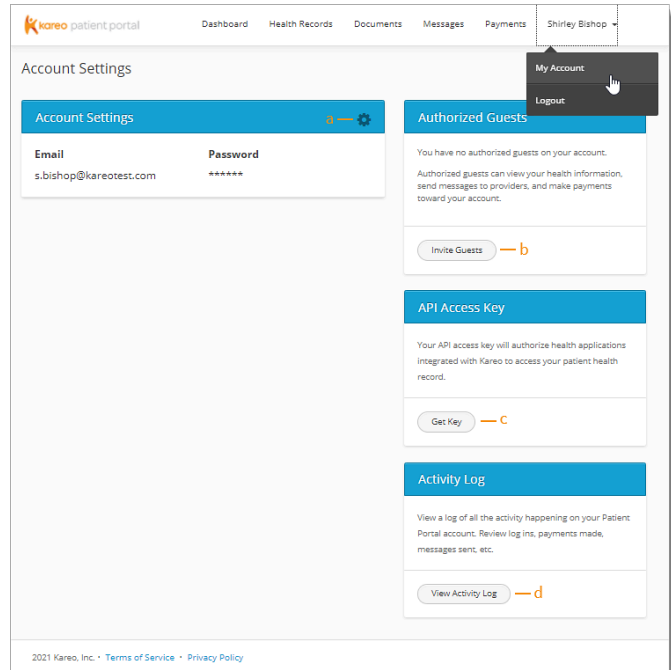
kareo patient portal

Dashboard Health Records Documents Messages Payments Shirley Bishop

My Account

Logout

Account Settings

Account Settings a

Email
s.bishop@kareotest.com

Password
******

Authorized Guests

You have no authorized guests on your account.

Authorized guests can view your health information, send messages to providers, and make payments toward your account.

Invite Guests b

API Access Key

Your API access key will authorize health applications integrated with Kareo to access your patient health record.

Get Key c

Activity Log

View a log of all the activity happening on your Patient Portal account. Review log ins, payments made, messages sent, etc.

View Activity Log d

2021 Kareo, Inc. • Terms of Service • Privacy Policy